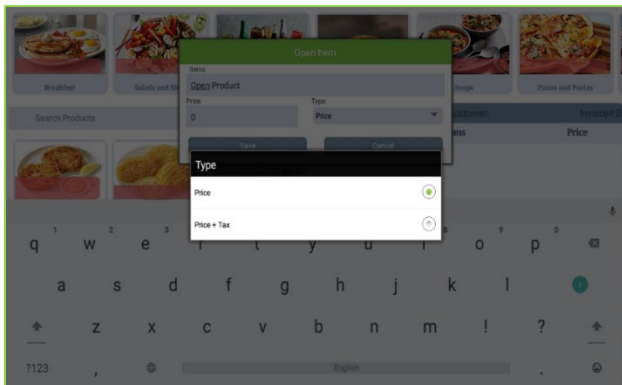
Breakfast

Salads and Si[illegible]

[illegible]ups

Pizzas and Pastas

Open Item

Items

Open Product

Price

0

Type

Price

Save

Cancel

Search Products

Customer

Invoice #

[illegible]ms

Price

Type

Price

Price + Tax

q w e r t y u i o p

a s d f g h j k l

z x c v b n m ! ?

?123 , English .